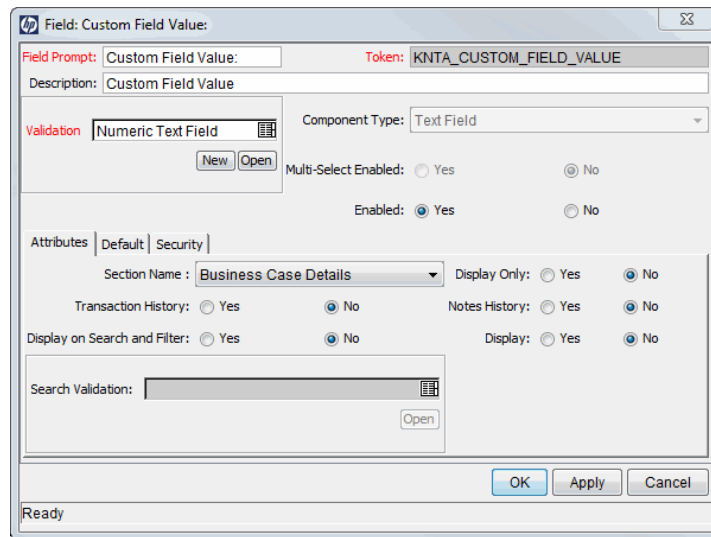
Field: Custom Field Value:

Field Prompt: Custom Field Value:
Token: KNTA_CUSTOM_FIELD_VALUE
Description: Custom Field Value

Validation: Numeric Text Field
New Open

Component Type: Text Field
Multi-Select Enabled: Yes No
Enabled: Yes No

Attributes | Default | Security

Section Name : Business Case Details
Display Only: Yes No
Transaction History: Yes No
Notes History: Yes No
Display on Search and Filter: Yes No
Display: Yes No

Search Validation:
Open

OK Apply Cancel

Ready